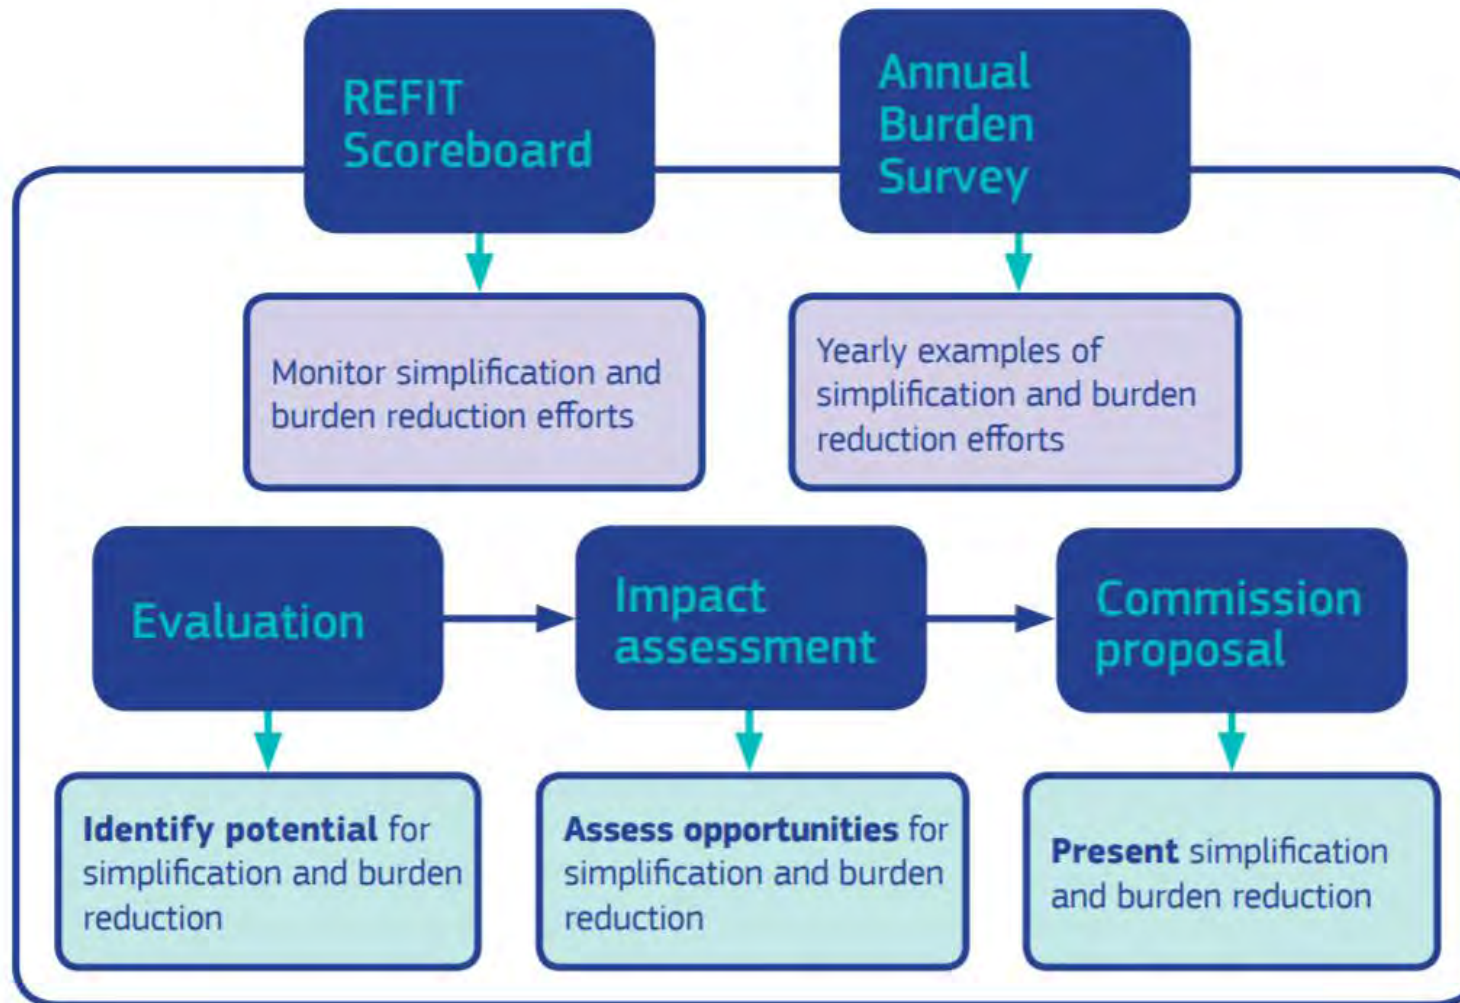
REFIT Scoreboard

Annual Burden Survey

Monitor simplification and burden reduction efforts

Yearly examples of simplification and burden reduction efforts

Evaluation

Impact assessment

Commission proposal

**Identify potential** for simplification and burden reduction

**Assess opportunities** for simplification and burden reduction

**Present** simplification and burden reduction